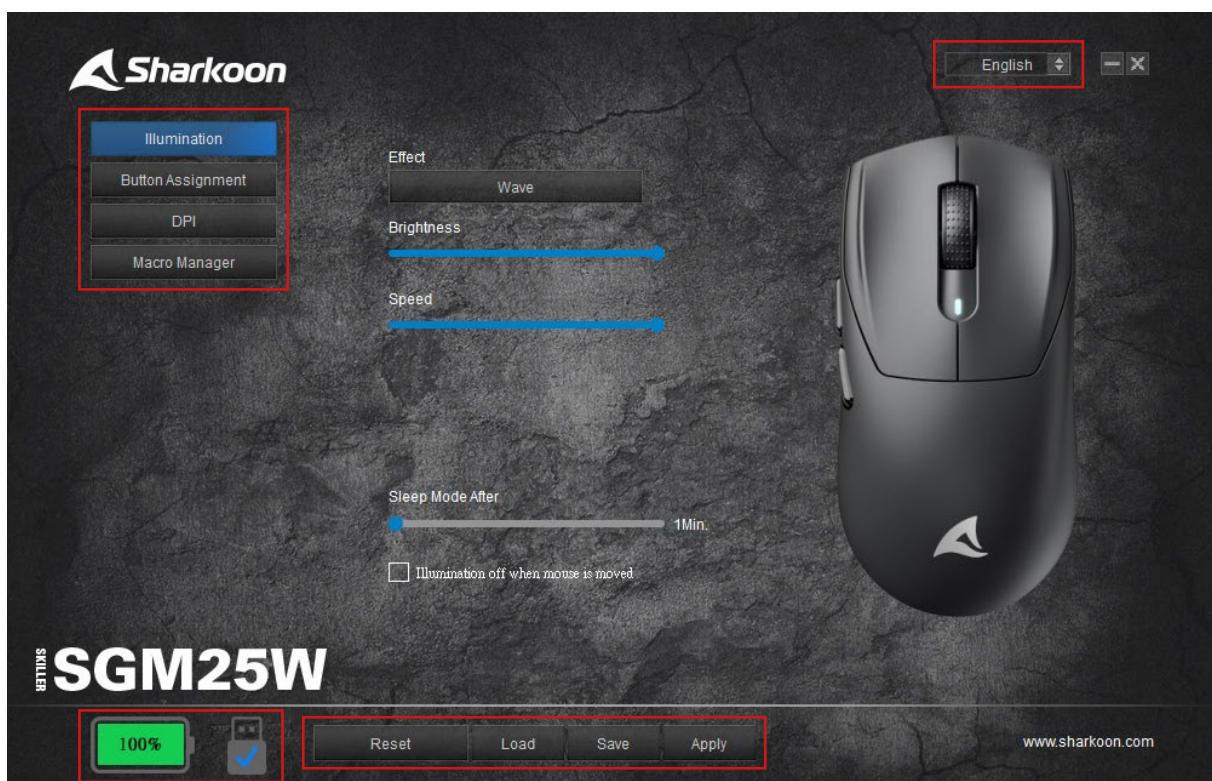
Sharkoon

English

Illumination
Button Assignment
DPI
Macro Manager

Effect
Wave
Brightness
Speed

Sleep Mode After
1Min.
Illumination off when mouse is moved

SKILLER SGM25W

100%

Reset
Load
Save
Apply

www.sharkoon.com